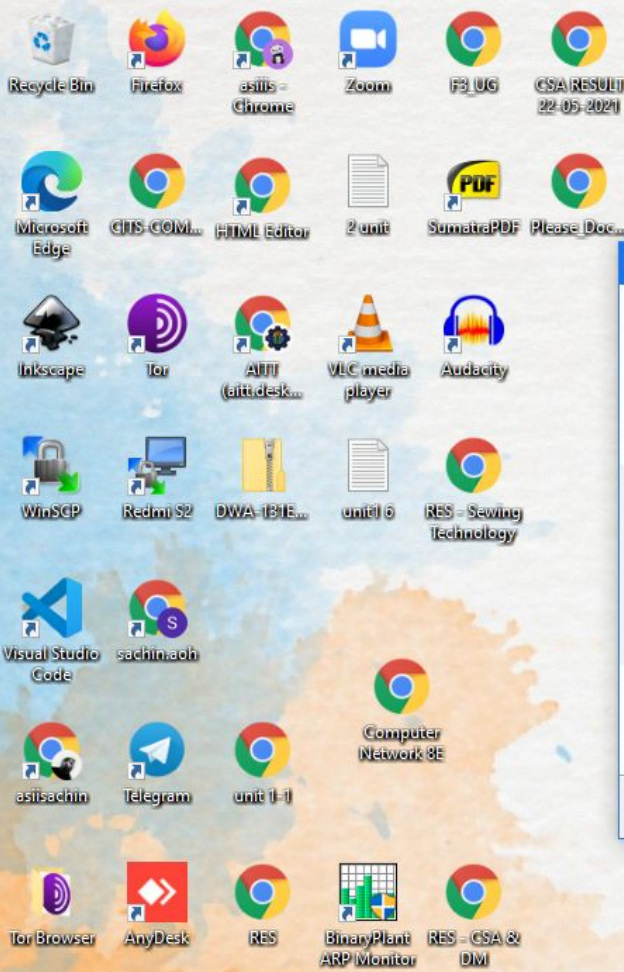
Recycle Bin
Firefox
asiiis - Chrome
Zoom
F3_UG
CSA RESULT 22-05-2021

Microsoft Edge
CITS-COM...
HTML Editor
2 unit
SumatraPDF
Please_Doc...

PDF

Inkscape
Tor
AITT (aitt.desk...
VLC media player
Audacity

WinSCP
Redmi S2
DWA-131E...
unit1 6
RES - Sewing Technology

Visual Studio Code
sachin.aoh

S

Computer Network 8E

asiisachin
Telegram
unit 1-1

Tor Browser
AnyDesk
RES
BinaryPlant ARP Monitor
RES - CSA & DM